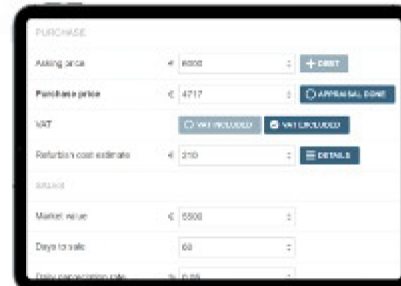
PURCHASE

Asking price € 6000 + DEBT

Purchase price € 4717 APPRAISAL DONE

VAT VAT INCLUDED VAT EXCLUDED

Refurbish cost estimate € 210 DETAILS

SALES

Market value € 5500

Days to sale 60

Daily depreciation rate % 0.05